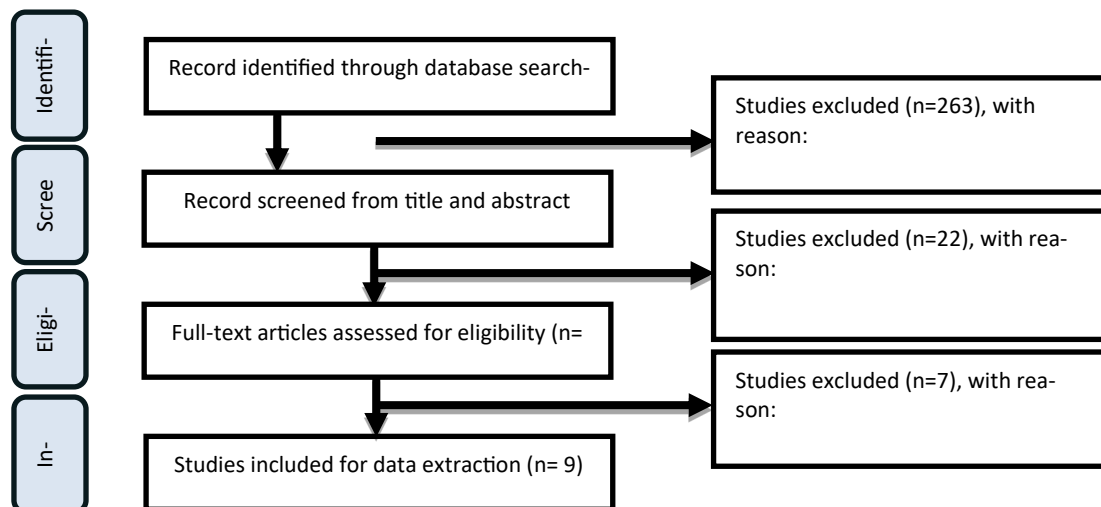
Identifi-

Scree

Eligi-

In-

Record identified through database search-

Studies excluded (n=263), with reason:

Record screened from title and abstract

Studies excluded (n=22), with reason:

Full-text articles assessed for eligibility (n=

Studies excluded (n=7), with reason:

Studies included for data extraction (n= 9)